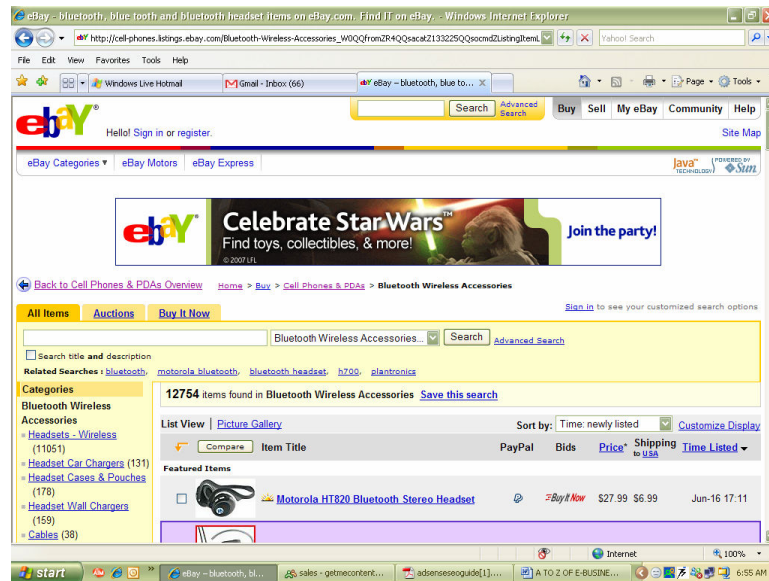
eBay - bluetooth, blue tooth and bluetooth headset items on eBay.com. Find IT on eBay. - Windows Internet Explorer

http://cell-phones.listings.ebay.com/Bluetooth-Wireless-Accessories_W0QQfromZR4QQsacatZ133225QQsocmdZListingItemL

Yahoo! Search

File Edit View Favorites Tools Help

Windows Live Hotmail

Gmail - Inbox (66)

eBay – bluetooth, blue to...

Page Tools

Search Advanced Search

Buy Sell My eBay Community Help

Hello! Sign in or register.

Site Map

eBay Categories eBay Motors eBay Express

Java TECHNOLOGY POWERED BY Sun

Celebrate Star Wars™ Find toys, collectibles, & more! Join the party! © 2007 LFL

Back to Cell Phones & PDAs Overview

Home > Buy > Cell Phones & PDAs > Bluetooth Wireless Accessories

Sign in to see your customized search options

All Items Auctions Buy It Now

Bluetooth Wireless Accessories... Search Advanced Search

Search title and description

Related Searches : bluetooth, motorola bluetooth, bluetooth headset, h700, plantronics

Categories

Bluetooth Wireless Accessories

Headsets - Wireless (11051)

Headset Car Chargers (131)

Headset Cases & Pouches (178)

Headset Wall Chargers (159)

Cables (38)

12754 items found in Bluetooth Wireless Accessories Save this search

List View | Picture Gallery

Sort by: Time: newly listed Customize Display

Compare Item Title PayPal Bids Price* Shipping to USA Time Listed

Featured Items

Motorola HT820 Bluetooth Stereo Headset Buy It Now $27.99 $6.99 Jun-16 17:11

Internet 100%

start eBay – bluetooth, bl... sales - getmecontent... adsenseseoguide[1]... A TO Z OF E-BUSINE... 6:55 AM